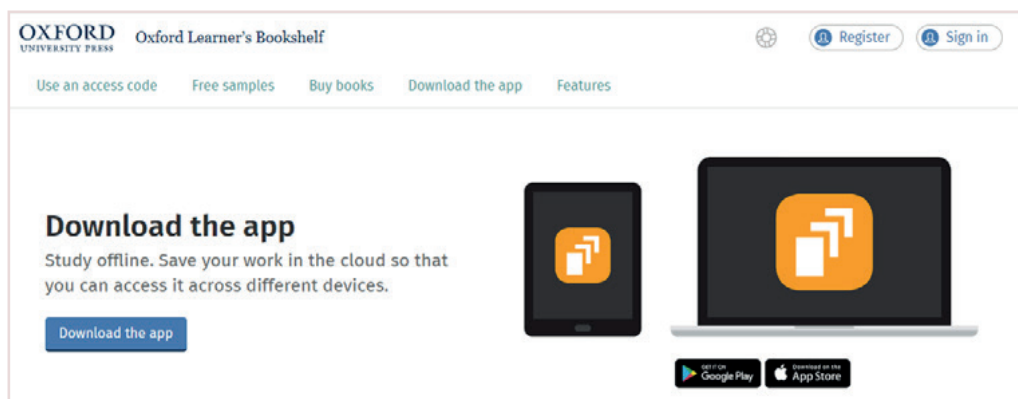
OXFORD
UNIVERSITY PRESS

Oxford Learner's Bookshelf

Register

Sign in

Use an access code

Free samples

Buy books

Download the app

Features

Download the app

Study offline. Save your work in the cloud so that you can access it across different devices.

Download the app

GET IT ON
Google Play

Download on the
App Store